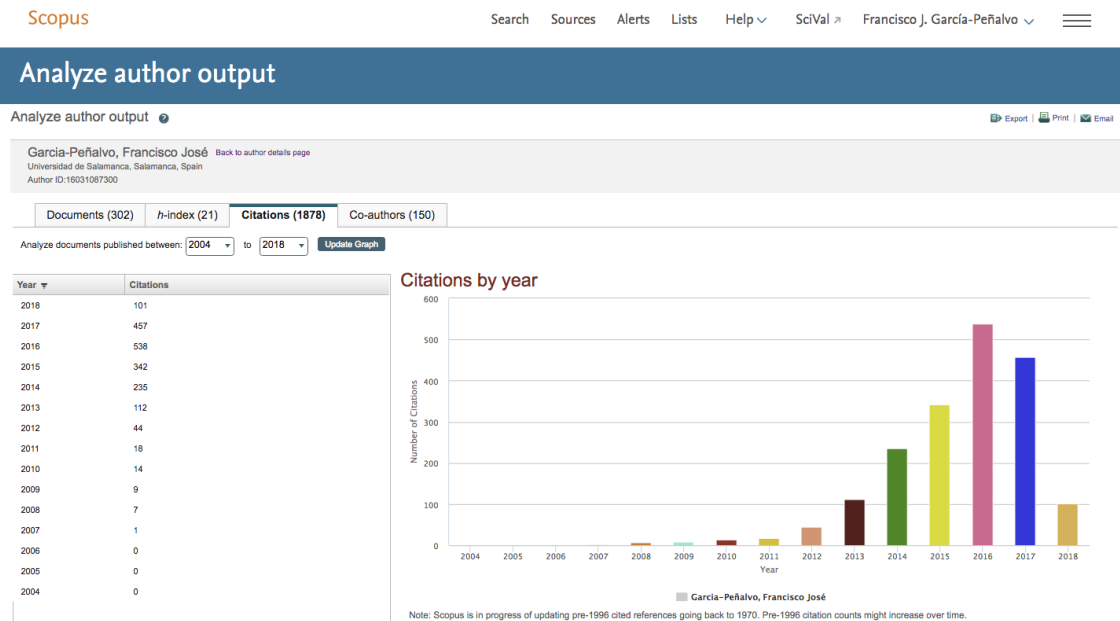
Scopus

Search Sources Alerts Lists Help SciVal Francisco J. García-Peñalvo

Analyze author output

Analyze author output

Export | Print | Email

Garcia-Peñalvo, Francisco José Back to author details page
Universidad de Salamanca, Salamanca, Spain
Author ID:16031087300

Documents (302) | h-index (21) | Citations (1878) | Co-authors (150)

Analyze documents published between: 2004 to 2018 Update Graph

| Year | Citations |
|---|---|
| 2018 | 101 |
| 2017 | 457 |
| 2016 | 538 |
| 2015 | 342 |
| 2014 | 235 |
| 2013 | 112 |
| 2012 | 44 |
| 2011 | 18 |
| 2010 | 14 |
| 2009 | 9 |
| 2008 | 7 |
| 2007 | 1 |
| 2006 | 0 |
| 2005 | 0 |
| 2004 | 0 |

Citations by year

600
500
400
300
200
100
0

Number of Citations

2004 2005 2006 2007 2008 2009 2010 2011 2012 2013 2014 2015 2016 2017 2018
Year

Garcia-Peñalvo, Francisco José

Note: Scopus is in progress of updating pre-1996 cited references going back to 1970. Pre-1996 citation counts might increase over time.